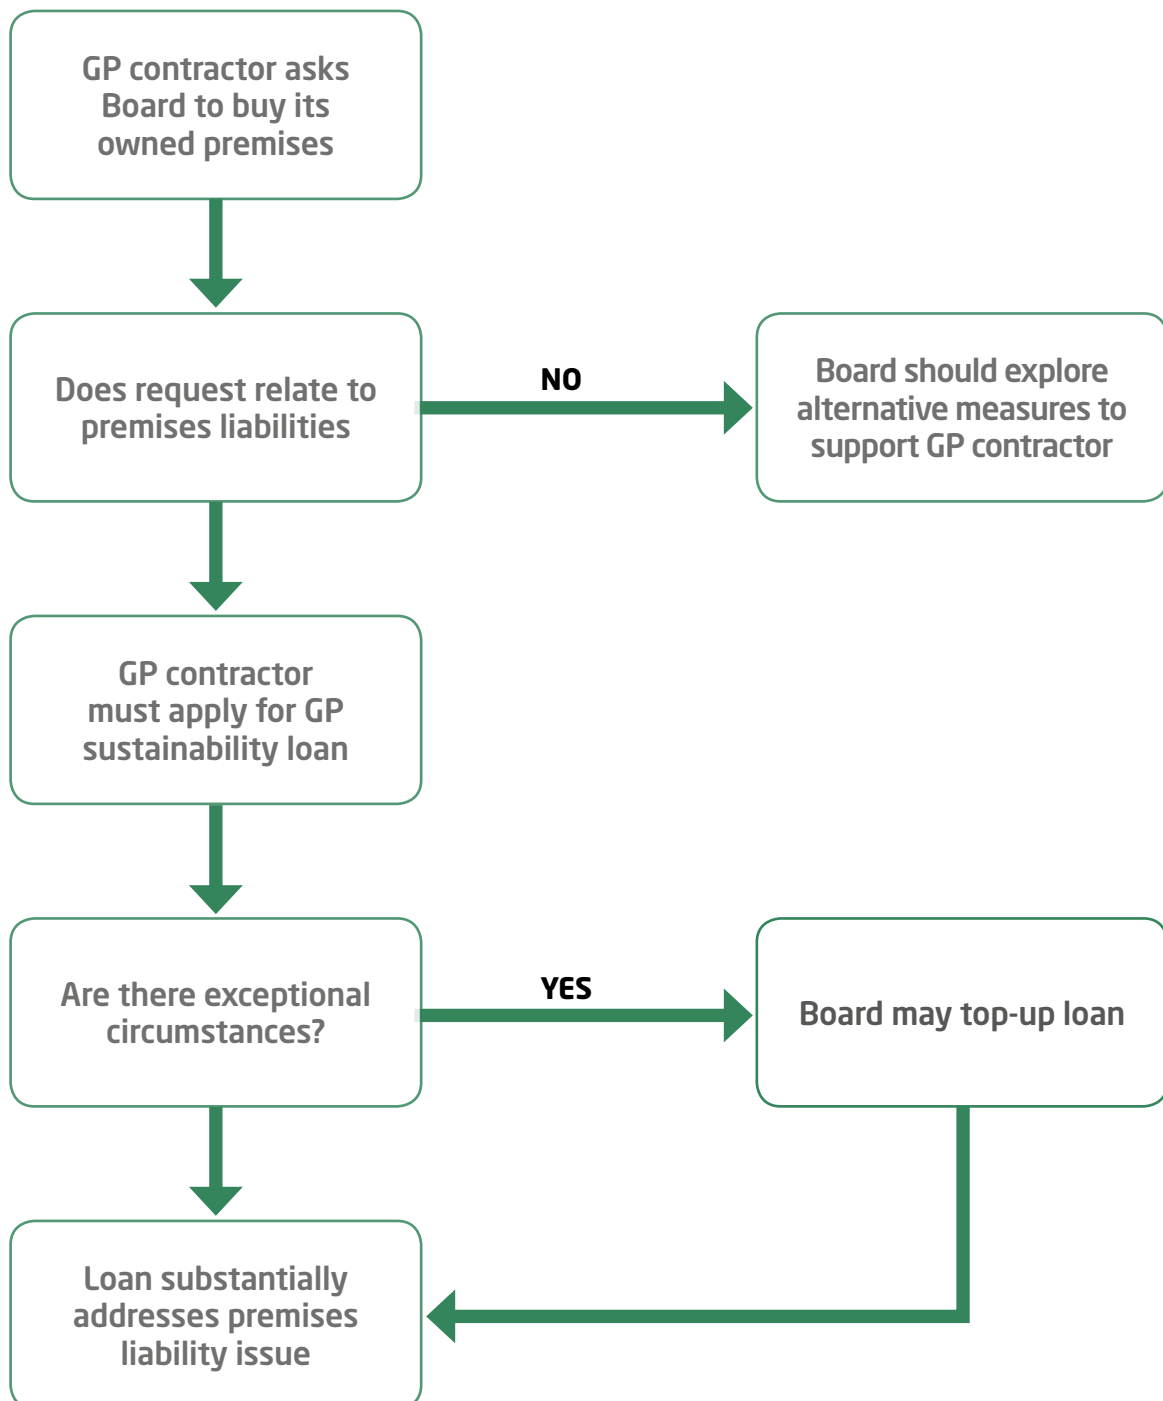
GP contractor asks Board to buy its owned premises

Does request relate to premises liabilities

NO

Board should explore alternative measures to support GP contractor

GP contractor must apply for GP sustainability loan

Are there exceptional circumstances?

YES

Board may top-up loan

Loan substantially addresses premises liability issue